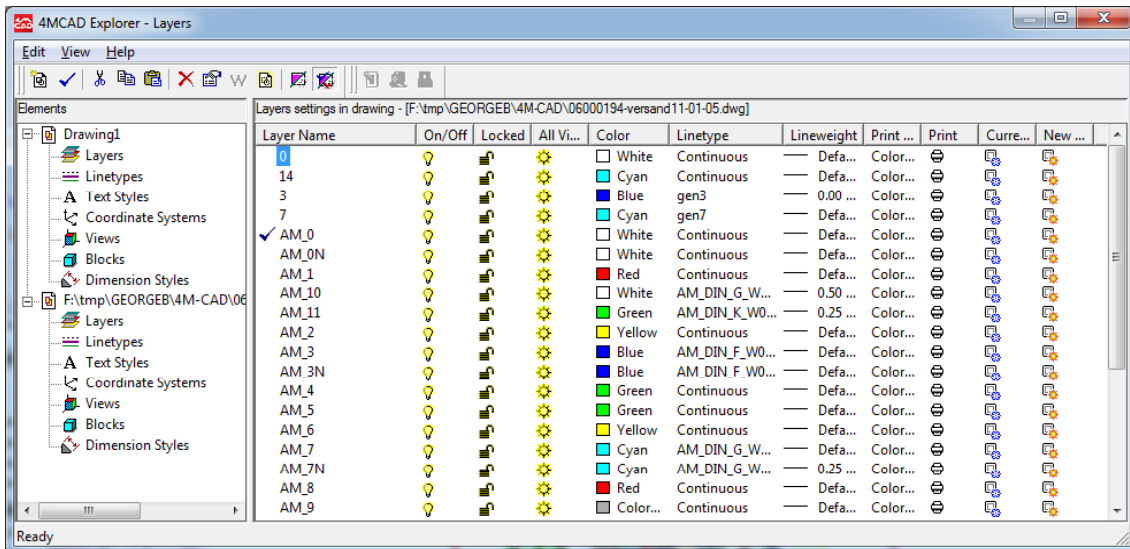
4MCAD Explorer - Layers

Edit View Help

Elements

Drawing1
Layers
Linetypes
Text Styles
Coordinate Systems
Views
Blocks
Dimension Styles
F:\tmp\GEORGEB\4M-CAD\06
Layers
Linetypes
Text Styles
Coordinate Systems
Views
Blocks
Dimension Styles

Layers settings in drawing - [F:\tmp\GEORGEB\4M-CAD\06000194-versand11-01-05.dwg]

| Layer Name | On/Off | Locked | All Vi... | Color | Linetype | Lineweight | Print ... | Print | Curre... | New ... |
|---|---|---|---|---|---|---|---|---|---|---|
| 0 | | | | White | Continuous | Defa... | Color... | | | |
| 14 | | | | Cyan | Continuous | Defa... | Color... | | | |
| 3 | | | | Blue | gen3 | 0.00 ... | Color... | | | |
| 7 | | | | Cyan | gen7 | Defa... | Color... | | | |
| AM_0 | | | | White | Continuous | Defa... | Color... | | | |
| AM_0N | | | | White | Continuous | Defa... | Color... | | | |
| AM_1 | | | | Red | Continuous | Defa... | Color... | | | |
| AM_10 | | | | White | AM_DIN_G_W... | 0.50 ... | Color... | | | |
| AM_11 | | | | Green | AM_DIN_K_W0... | 0.25 ... | Color... | | | |
| AM_2 | | | | Yellow | Continuous | Defa... | Color... | | | |
| AM_3 | | | | Blue | AM_DIN_F_W0... | Defa... | Color... | | | |
| AM_3N | | | | Blue | AM_DIN_F_W0... | Defa... | Color... | | | |
| AM_4 | | | | Green | Continuous | Defa... | Color... | | | |
| AM_5 | | | | Green | Continuous | Defa... | Color... | | | |
| AM_6 | | | | Yellow | Continuous | Defa... | Color... | | | |
| AM_7 | | | | Cyan | AM_DIN_G_W... | Defa... | Color... | | | |
| AM_7N | | | | Cyan | AM_DIN_G_W... | 0.25 ... | Color... | | | |
| AM_8 | | | | Red | Continuous | Defa... | Color... | | | |
| AM_9 | | | | Color... | Continuous | Defa... | Color... | | | |

Ready